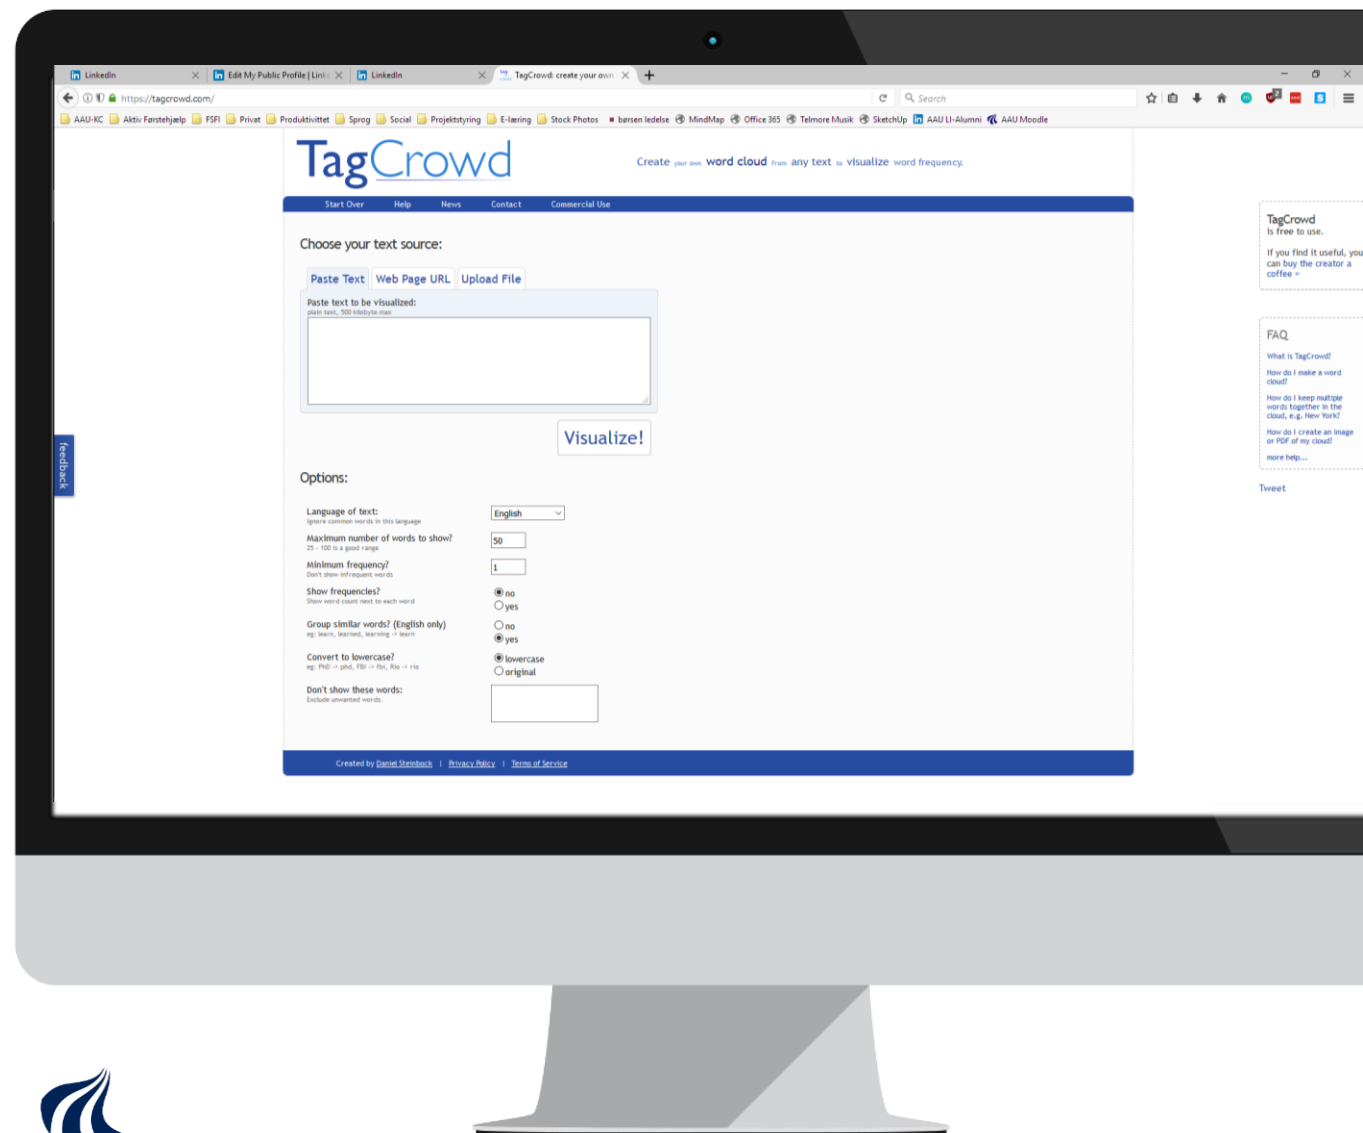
LinkedIn | Edit My Public Profile | Linke | LinkedIn | TagCrowd: create your own

https://tagcrowd.com/

Search

AAU-KC | Aktiv Førstehjælp | FSFI | Privat | Produktivitet | Sprog | Social | Projektstyring | E-læring | Stock Photos | børsen ledelse | MindMap | Office 365 | Telmore Musik | SketchUp | AAU LI-Alumni | AAU Moodle

TagCrowd

Create your own word cloud from any text to visualize word frequency.

Start Over | Help | News | Contact | Commercial Use

Choose your text source:

Paste Text | Web Page URL | Upload File

Paste text to be visualized:
plain text, 500 kilobyte max

Visualize!

Options:

Language of text:
Ignore common words in this language
English

Maximum number of words to show?
25 - 100 is a good range
50

Minimum frequency?
Don't show infrequent words
1

Show frequencies?
Show word count next to each word
no
yes

Group similar words? (English only)
eg: learn, learned, learning -> learn
no
yes

Convert to lowercase?
eg: PhD -> phd, FBI -> fbi, Rio -> rio
lowercase
original

Don't show these words:
Exclude unwanted words.

Created by Daniel Steinbock | Privacy Policy | Terms of Service

feedback

TagCrowd
is free to use.

If you find it useful, you can buy the creator a coffee »

FAQ

What is TagCrowd?

How do I make a word cloud?

How do I keep multiple words together in the cloud, e.g. New York?

How do I create an image or PDF of my cloud?

more help...

Tweet